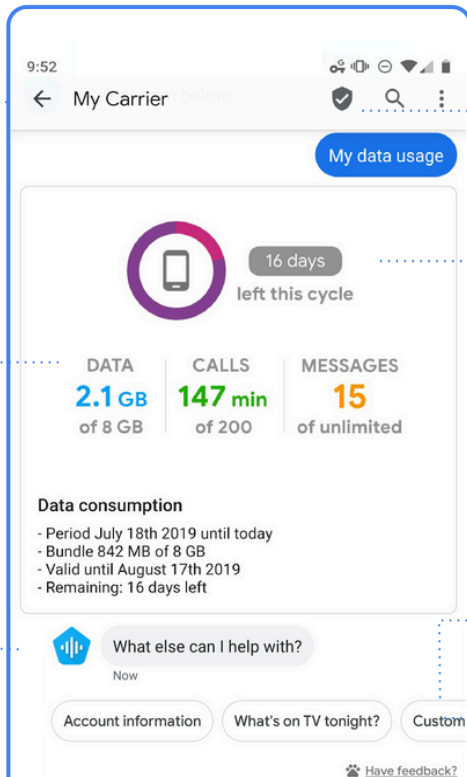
9:52

My Carrier

My data usage

16 days
left this cycle

| DATA | CALLS | MESSAGES |
|---|---|---|
| 2.1 GB | 147 min | 15 |
| of 8 GB | of 200 | of unlimited |

Data consumption

- Period July 18th 2019 until today
- Bundle 842 MB of 8 GB
- Valid until August 17th 2019
- Remaining: 16 days left

What else can I help with?

Now

Account information
What's on TV tonight?
Custom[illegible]

Have feedback?